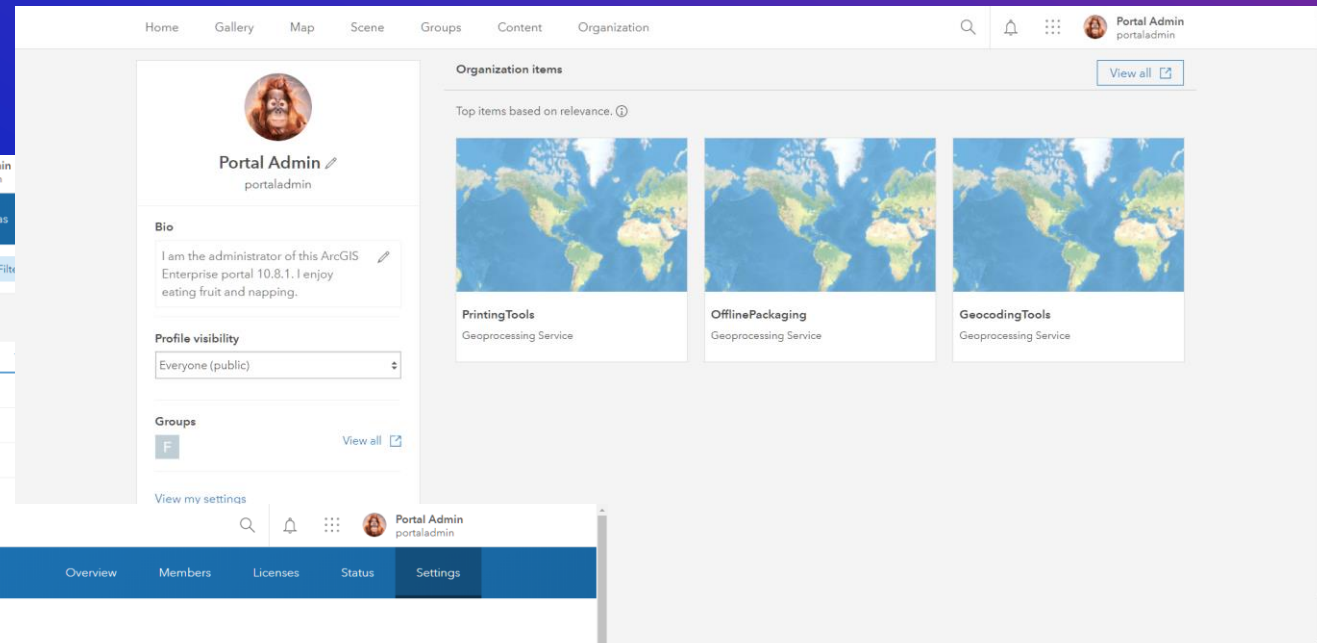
Home Gallery Map Scene Groups Content Organization

Portal Admin
portaladmin

Portal Admin
portaladmin

Bio

I am the administrator of this ArcGIS Enterprise portal 10.8.1. I enjoy eating fruit and napping.

Profile visibility

Everyone (public)

Groups

F

View all

View my settings

Organization items

View all

Top items based on relevance.

PrintingTools
Geoprocessing Service

OfflinePackaging
Geoprocessing Service

GeocodingTools
Geoprocessing Service

in

as

Filt

Portal Admin
portaladmin

Overview Members Licenses Status Settings